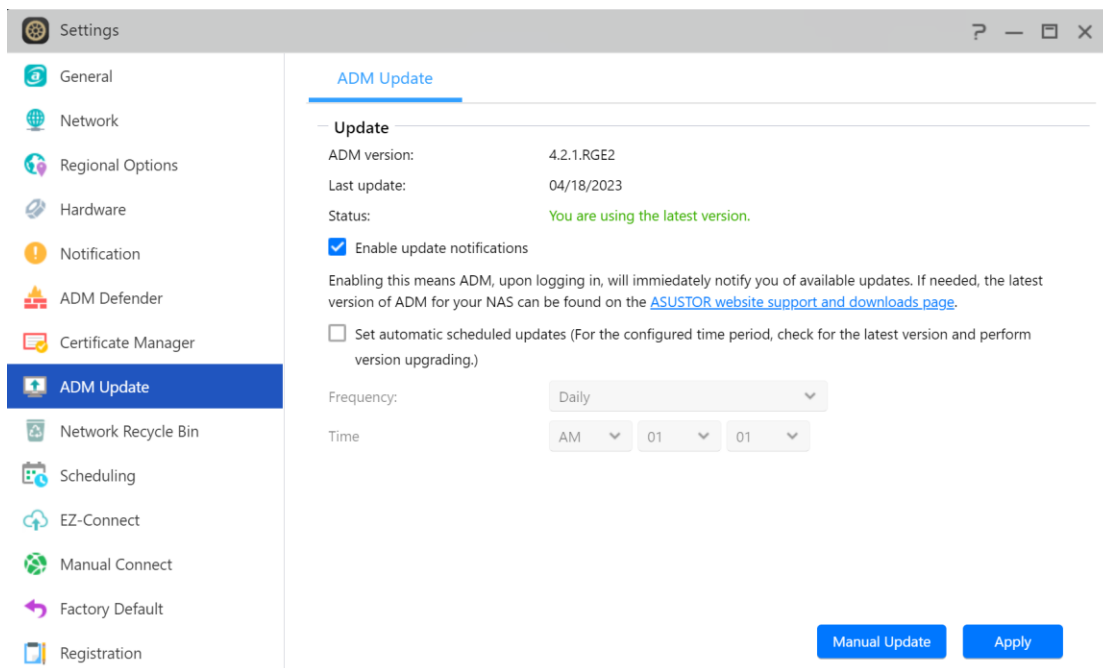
Settings

? — ☐ ✕

General
Network
Regional Options
Hardware
Notification
ADM Defender
Certificate Manager
ADM Update
Network Recycle Bin
Scheduling
EZ-Connect
Manual Connect
Factory Default
Registration

ADM Update

Update

ADM version: 4.2.1.RGE2
Last update: 04/18/2023
Status: You are using the latest version.

Enable update notifications

Enabling this means ADM, upon logging in, will immiedately notify you of available updates. If needed, the latest version of ADM for your NAS can be found on the ASUSTOR website support and downloads page.

Set automatic scheduled updates (For the configured time period, check for the latest version and perform version upgrading.)

Frequency: Daily

Time AM 01 01

Manual Update

Apply